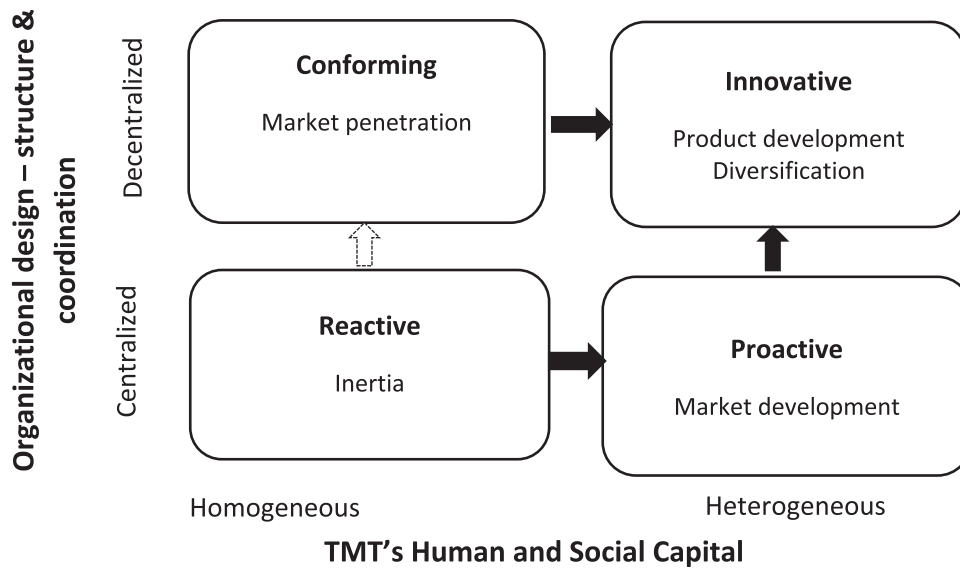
Organizational design – structure & coordination

Decentralized

Centralized

Conforming

Market penetration

Innovative

Product development
Diversification

Reactive

Inertia

Proactive

Market development

Homogeneous

Heterogeneous

TMT's Human and Social Capital